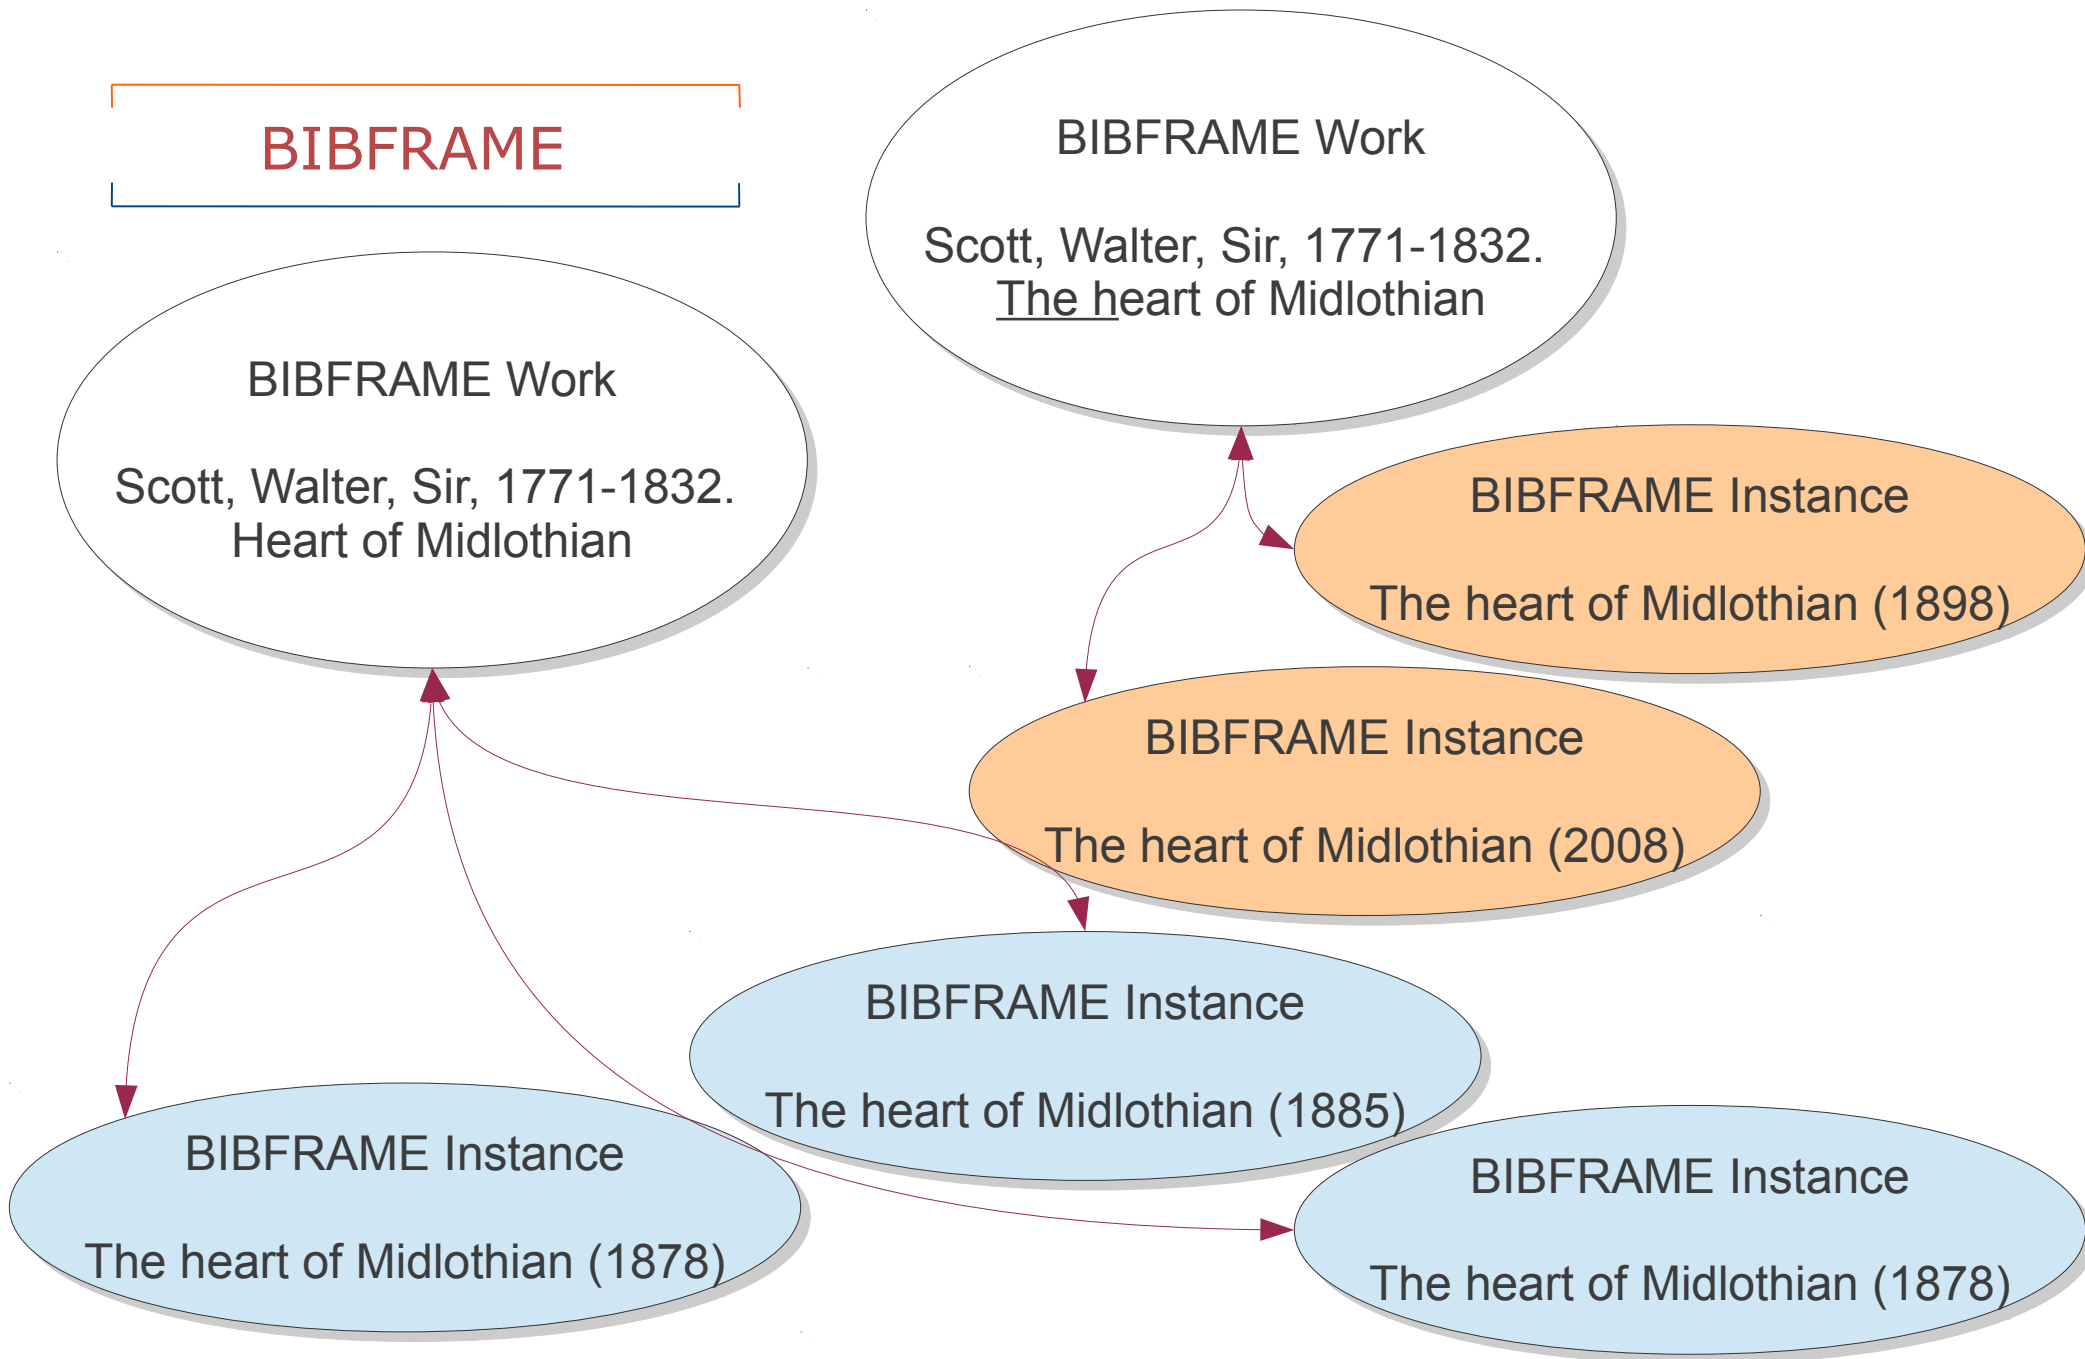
BIBFRAME

BIBFRAME Work

Scott, Walter, Sir, 1771-1832.
The heart of Midlothian

BIBFRAME Work

Scott, Walter, Sir, 1771-1832.
Heart of Midlothian

BIBFRAME Instance

The heart of Midlothian (1898)

BIBFRAME Instance

The heart of Midlothian (2008)

BIBFRAME Instance

The heart of Midlothian (1885)

BIBFRAME Instance

The heart of Midlothian (1878)

BIBFRAME Instance

The heart of Midlothian (1878)